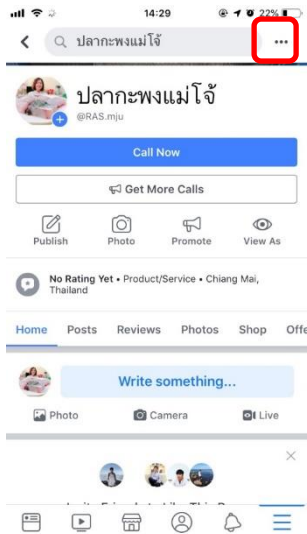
14:29
22%

ปลากะพงแม่โจ้

ปลากะพงแม่โจ้
@RAS.mju

Call Now

Get More Calls

Publish
Photo
Promote
View As

No Rating Yet • Product/Service • Chiang Mai, Thailand

Home
Posts
Reviews
Photos
Shop
Offe

Write something...

Photo
Camera
Live

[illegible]